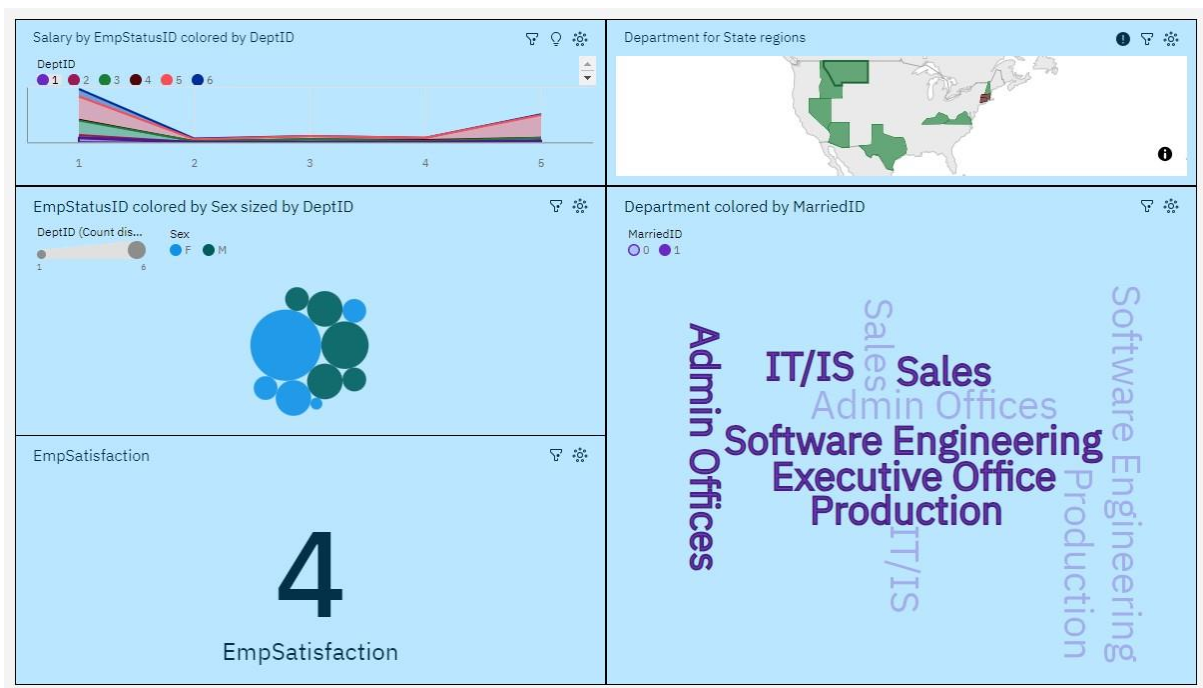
Salary by EmpStatusID colored by DeptID

DeptID
1 2 3 4 5 6

1 2 3 4 5

Department for State regions

EmpStatusID colored by Sex sized by DeptID

DeptID (Count dis...
1 6

Sex
F M

Department colored by MarriedID

MarriedID
0 1

Admin Offices
IT/IS
Sales
Sales
Admin Offices
Software Engineering
Executive Office
Production
IT/IS
Production
Software Engineering

EmpSatisfaction

4

EmpSatisfaction